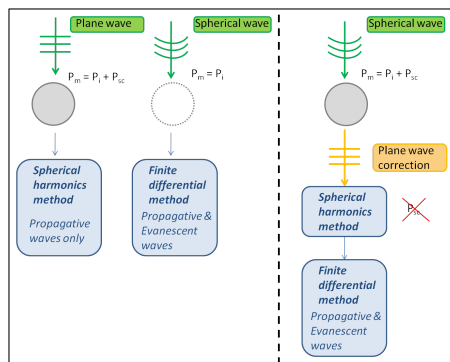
Plane wave

Spherical wave

$P_m = P_i + P_{sc}$

$P_m = P_i$

Spherical harmonics method

Propagative waves only

Finite differential method

Propagative & Evanescent waves

Spherical wave

$P_m = P_i + P_{sc}$

Plane wave correction

Spherical harmonics method

$P_{sc}$

Finite differential method

Propagative & Evanescent waves